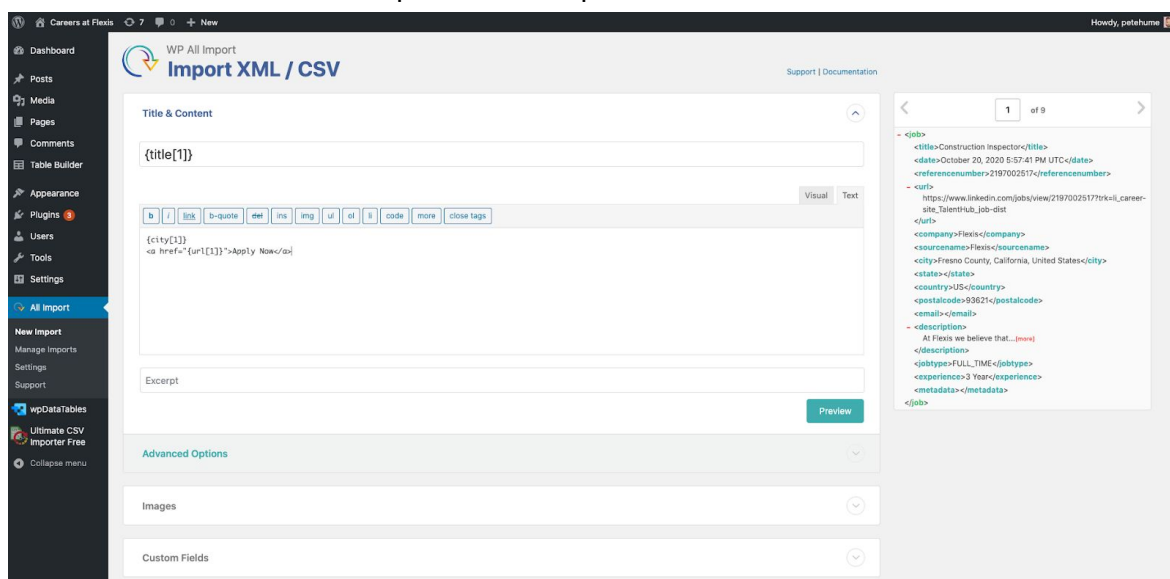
Careers at Flexis 7 0 + New

Howdy, petehume

Dashboard
Posts
Media
Pages
Comments
Table Builder
Appearance
Plugins 3
Users
Tools
Settings
All Import
New Import
Manage Imports
Settings
Support
wpDataTables
Ultimate CSV Importer Free
Collapse menu

WP All Import
Import XML / CSV

Support | Documentation

Title & Content

{title[1]}

Visual Text

b i link b-quote del ins img ul ol li code more close tags

{city[1]}
<a href="{url[1]}">Apply Now</a>

Excerpt

Preview

Advanced Options

Images

Custom Fields

1 of 9

- <job>
<title>Construction Inspector</title>
<date>October 20, 2020 5:57:41 PM UTC</date>
<referencenumber>2197002517</referencenumber>
- <url>
https://www.linkedin.com/jobs/view/2197002517?trk=li_career-site_TalentHub_job-dist
</url>
<company>Flexis</company>
<sourcename>Flexis</sourcename>
<city>Fresno County, California, United States</city>
<state></state>
<country>US</country>
<postalcode>93621</postalcode>
<email></email>
- <description>
At Flexis we believe that...[more]
</description>
<jobtype>FULL_TIME</jobtype>
<experience>3 Year</experience>
<metadata></metadata>
</job>